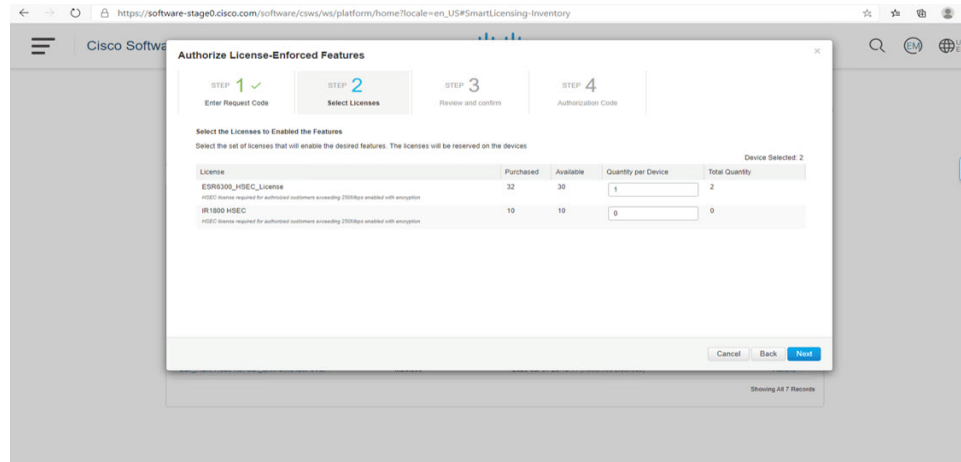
https://software-stage0.cisco.com/software/csws/ws/platform/home?locale=en_US#SmartLicensing-Inventory

Cisco Softwa

EM

Authorize License-Enforced Features

×

STEP 1 ✓
Enter Request Code

STEP 2
Select Licenses

STEP 3
Review and confirm

STEP 4
Authorization Code

Select the Licenses to Enabled the Features

Select the set of licenses that will enable the desired features. The licenses will be reserved on the devices

Device Selected: 2

| License | Purchased | Available | Quantity per Device | Total Quantity |
|---|---|---|---|---|
| ESR6300_HSEC_License<br>HSEC license required for authorized customers accessing 250Mbps enabled with encryption | 32 | 30 | 1 | 2 |
| IR1800 HSEC<br>HSEC license required for authorized customers accessing 250Mbps enabled with encryption | 10 | 10 | 0 | 0 |

Cancel Back Next

Showing All 7 Records